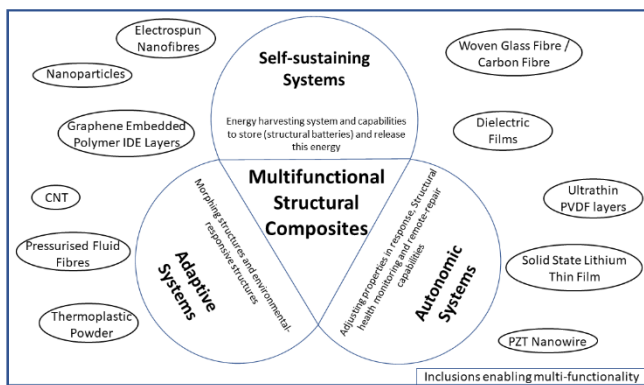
Electrospun Nanofibres

Nanoparticles

Graphene Embedded Polymer IDE Layers

CNT

Pressurised Fluid Fibres

Thermoplastic Powder

Self-sustaining Systems

Energy harvesting system and capabilities to store (structural batteries) and release this energy

Multifunctional Structural Composites

Adaptive Systems

Morphing structures and environmental-responsive structures

Autonomic Systems

Adjusting properties in response, Structural health monitoring and remote-repair capabilities

Woven Glass Fibre / Carbon Fibre

Dielectric Films

Ultrathin PVDF layers

Solid State Lithium Thin Film

PZT Nanowire

Inclusions enabling multi-functionality